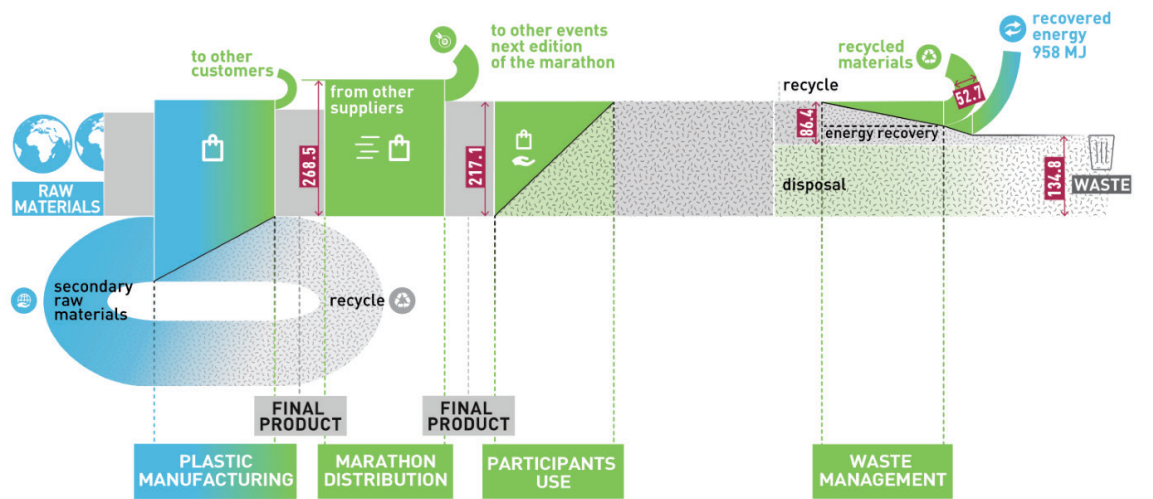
to other customers

from other suppliers

to other events next edition of the marathon

recycled materials

recovered energy 958 MJ

RAW MATERIALS

268.5

217.1

recycle

86.4

52.7

energy recovery

disposal

134.8

WASTE

secondary raw materials

recycle

FINAL PRODUCT

FINAL PRODUCT

PLASTIC MANUFACTURING

MARATHON DISTRIBUTION

PARTICIPANTS USE

WASTE MANAGEMENT